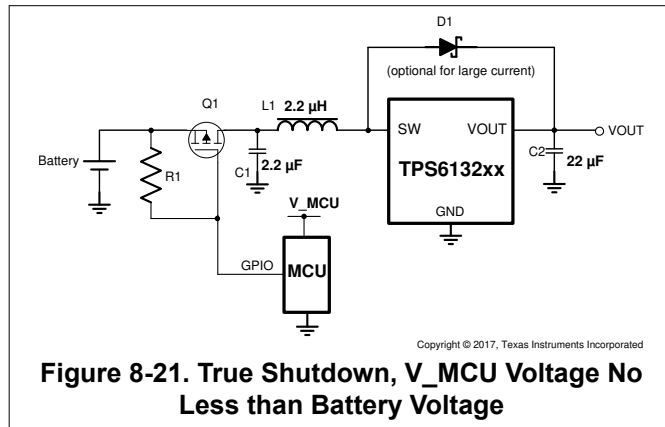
D1
(optional for large current)
Q1
L1 2.2 µH
SW
VOUT
VOUT
Battery
R1
C1 2.2 µF
TPS6132xx
C2 22 µF
V_MCU
GND
GPIO
MCU
Copyright © 2017, Texas Instruments Incorporated

Figure 8-21. True Shutdown, V_MCU Voltage No Less than Battery Voltage